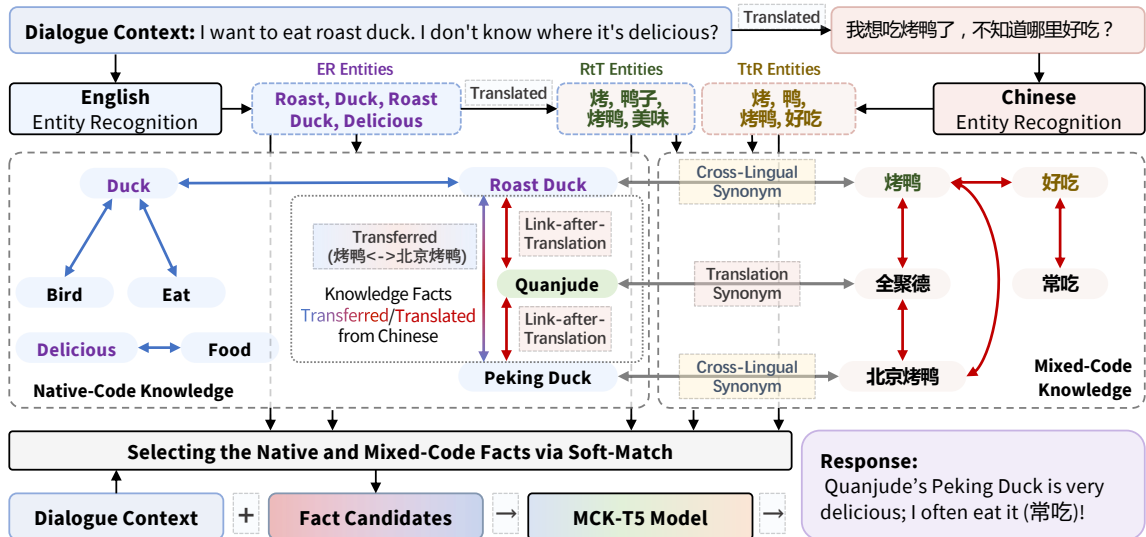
Dialogue Context: I want to eat roast duck. I don't know where it's delicious?

Translated

我想吃烤鸭了，不知道哪里好吃？

English Entity Recognition

ER Entities

Roast, Duck, Roast Duck, Delicious

Translated

RtT Entities

烤, 鸭子, 烤鸭, 美味

TtR Entities

烤, 鸭, 烤鸭, 好吃

Chinese Entity Recognition

Duck

Roast Duck

Cross-Lingual Synonym

烤鸭

好吃

Transferred (烤鸭<->北京烤鸭)

Link-after-Translation

Bird

Eat

Knowledge Facts Transferred/Translated from Chinese

Quanjude

Translation Synonym

全聚德

常吃

Delicious

Food

Link-after-Translation

Native-Code Knowledge

Peking Duck

Cross-Lingual Synonym

北京烤鸭

Mixed-Code Knowledge

Selecting the Native and Mixed-Code Facts via Soft-Match

Response:
Quanjude's Peking Duck is very delicious; I often eat it (常吃)!

Dialogue Context

+

Fact Candidates

→

MCK-T5 Model

→